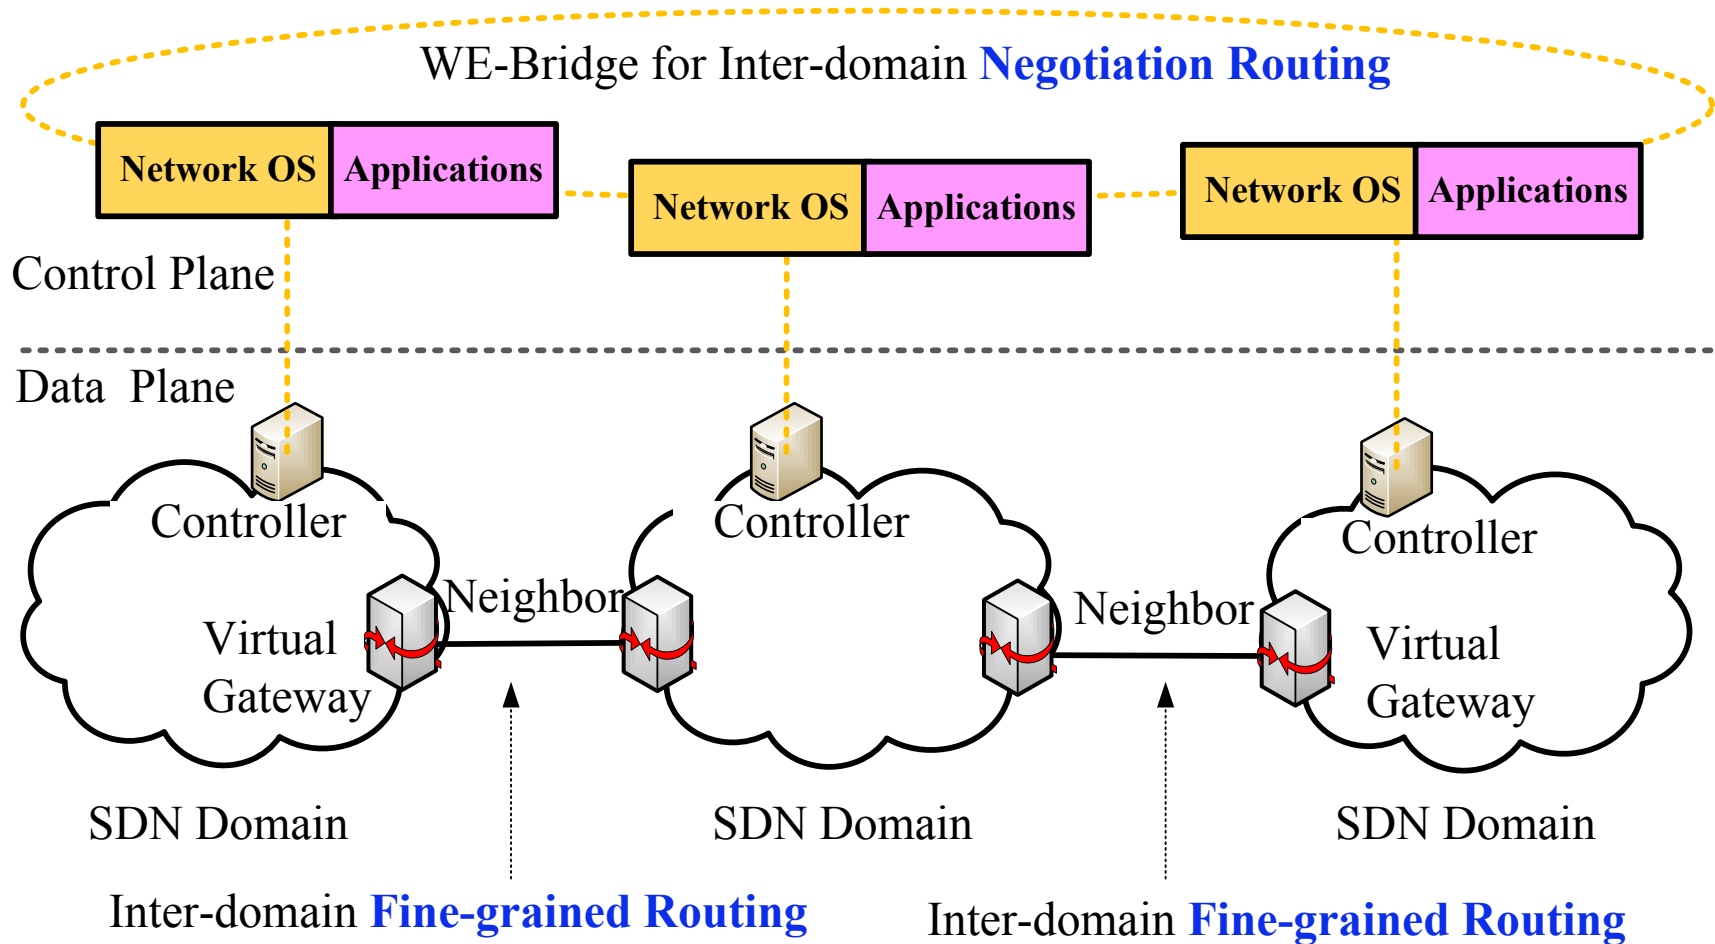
WE-Bridge for Inter-domain Negotiation Routing

Network OS | Applications

Network OS | Applications

Network OS | Applications

Control Plane

Data Plane

Controller

Virtual Gateway

Neighbor

Controller

Neighbor

Controller

Virtual Gateway

SDN Domain

SDN Domain

SDN Domain

Inter-domain Fine-grained Routing

Inter-domain Fine-grained Routing